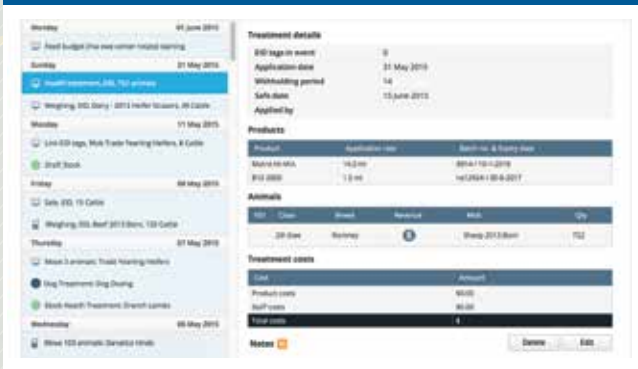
Monday 01 June 2015

Feed budget (fine weather rotation planning)

Sunday 31 May 2015

Health treatment, EID, 752 animals

Weighing, EID, Dairy - 2013 Heifer Grazers, 39 Cattle

Monday 11 May 2015

Link EID tags, Mob Trade Yearling Heifers, 6 Cattle

Draft Stock

Friday 08 May 2015

Sale, EID, 15 Cattle

Weighing, EID, Beef 2013 Born, 130 Cattle

Thursday 07 May 2015

Move 3 animals: Trade Yearling Heifers

Dog Treatment: Dog Dosing

Stock Health Treatment: Drench Lambs

Wednesday 06 May 2015

Move 103 animals: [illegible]

Treatment details

| | |
|---|---|
| EID tags in event | 0 |
| Application date | 31 May 2015 |
| Withholding period | 14 |
| Safe date | 15 June 2015 |
| Applied by | |

Products

| Product | Application rate | Batch no. & Expiry date |
|---|---|---|
| Matrix Hi-Mineral | 14.0 ml | 8914 / 10-1-2016 |
| B12 2000 | 1.0 ml | 1412924 / 30-8-2017 |

Animals

| EID | Class | Breed | Reservoir | Mob | Qty |
|---|---|---|---|---|---|
| | 2th Ewe | Romney | S | Sheep 2013 Born | 752 |

Treatment costs

| Cost | Amount |
|---|---|
| Product costs | $0.00 |
| Staff costs | $0.00 |
| Total costs | $ |

Notes

Delete Edit